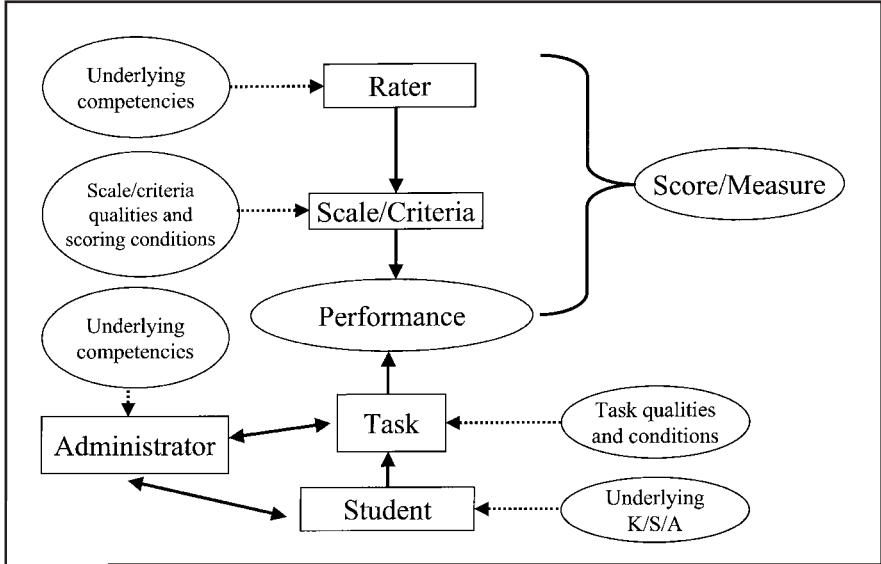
Underlying competencies

Rater

Scale/criteria qualities and scoring conditions

Scale/Criteria

Score/Measure

Performance

Underlying competencies

Administrator

Task

Task qualities and conditions

Student

Underlying K/S/A